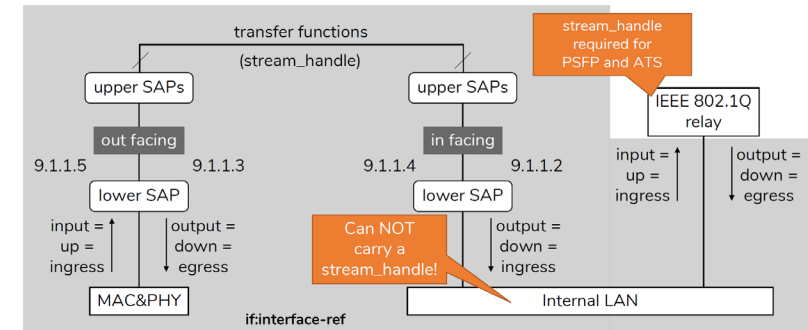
transfer functions

(stream_handle)

stream_handle required for PSFP and ATS

upper SAPs

upper SAPs

IEEE 802.1Q relay

out facing

in facing

9.1.1.5

9.1.1.3

9.1.1.4

9.1.1.2

input = up = ingress

output = down = egress

lower SAP

lower SAP

input = up = ingress

output = down = egress

Can NOT carry a stream_handle!

output = down = ingress

MAC&PHY

if:interface-ref

Internal LAN